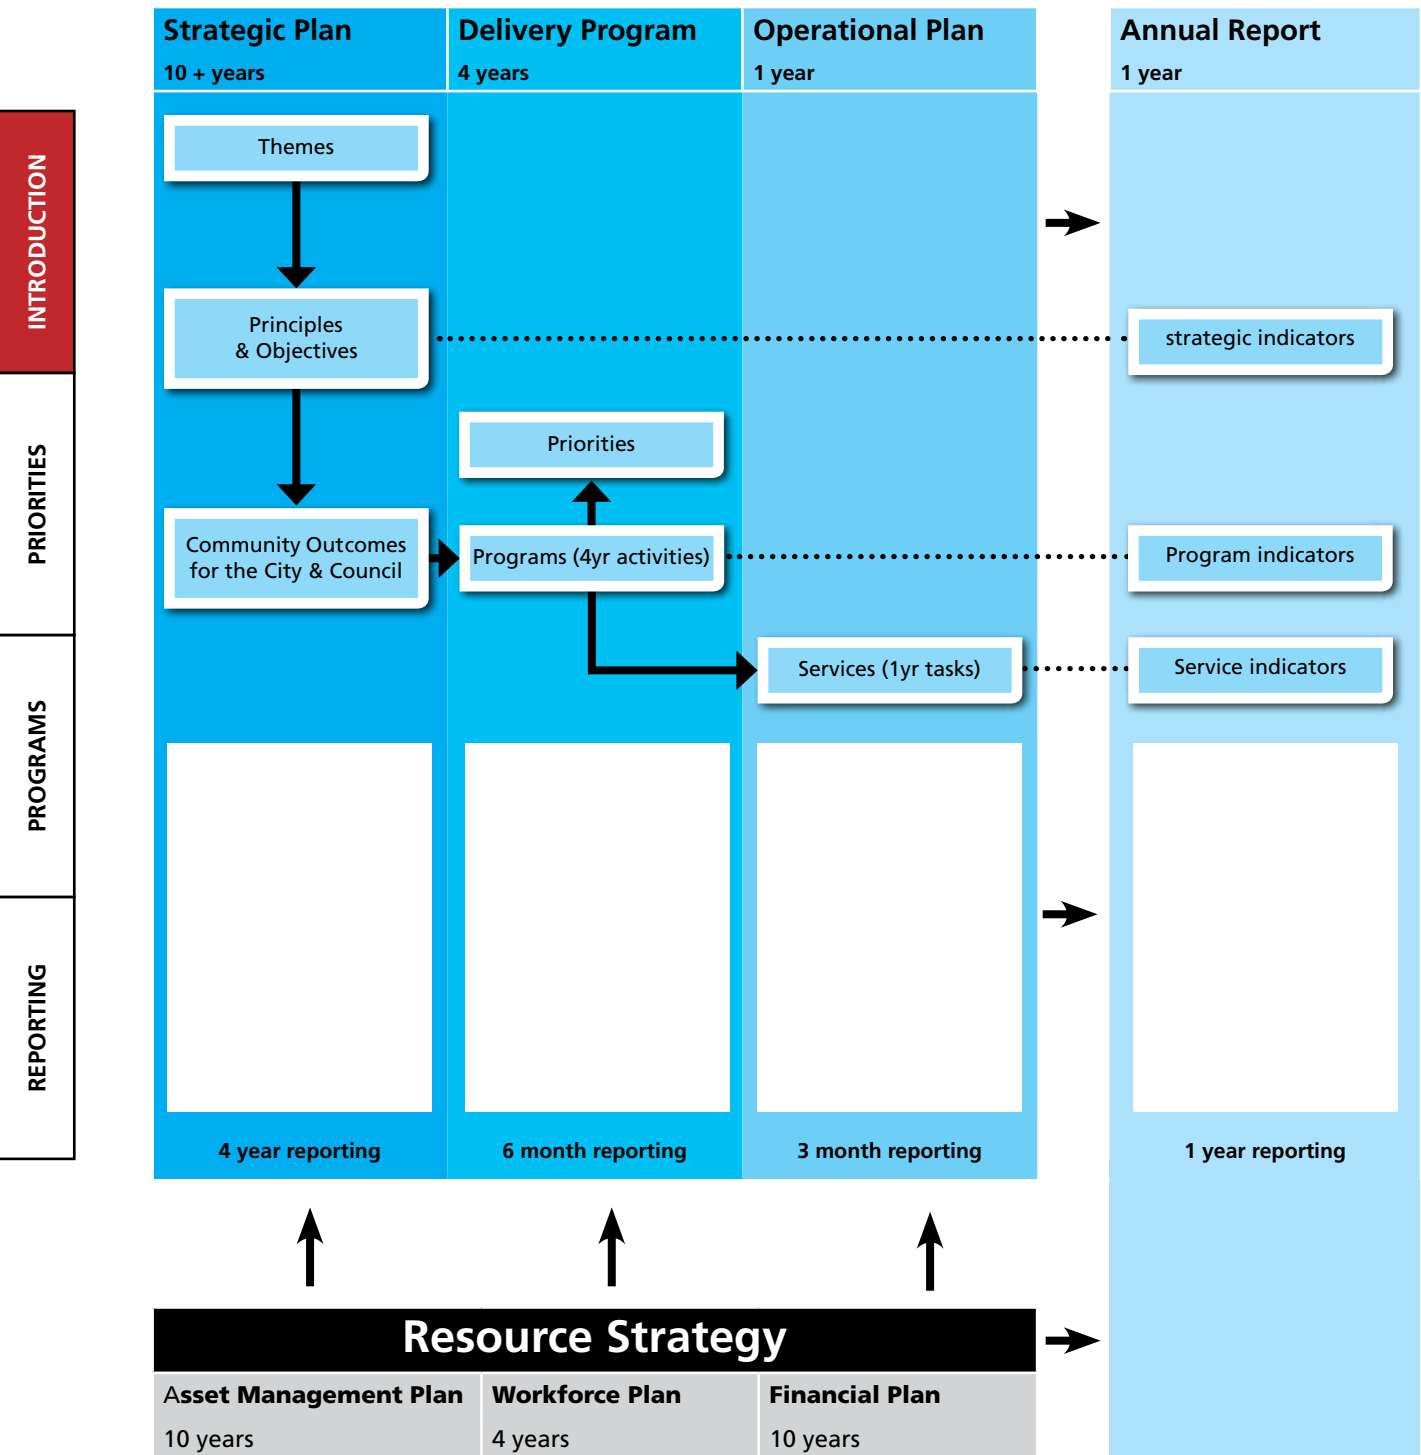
INTRODUCTION

PRIORITIES

PROGRAMS

REPORTING

Strategic Plan
10 + years

Delivery Program
4 years

Operational Plan
1 year

Annual Report
1 year

Themes

Principles & Objectives

strategic indicators

Priorities

Community Outcomes for the City & Council

Programs (4yr activities)

Program indicators

Services (1yr tasks)

Service indicators

4 year reporting

6 month reporting

3 month reporting

1 year reporting

Resource Strategy

Asset Management Plan
10 years

Workforce Plan
4 years

Financial Plan
10 years